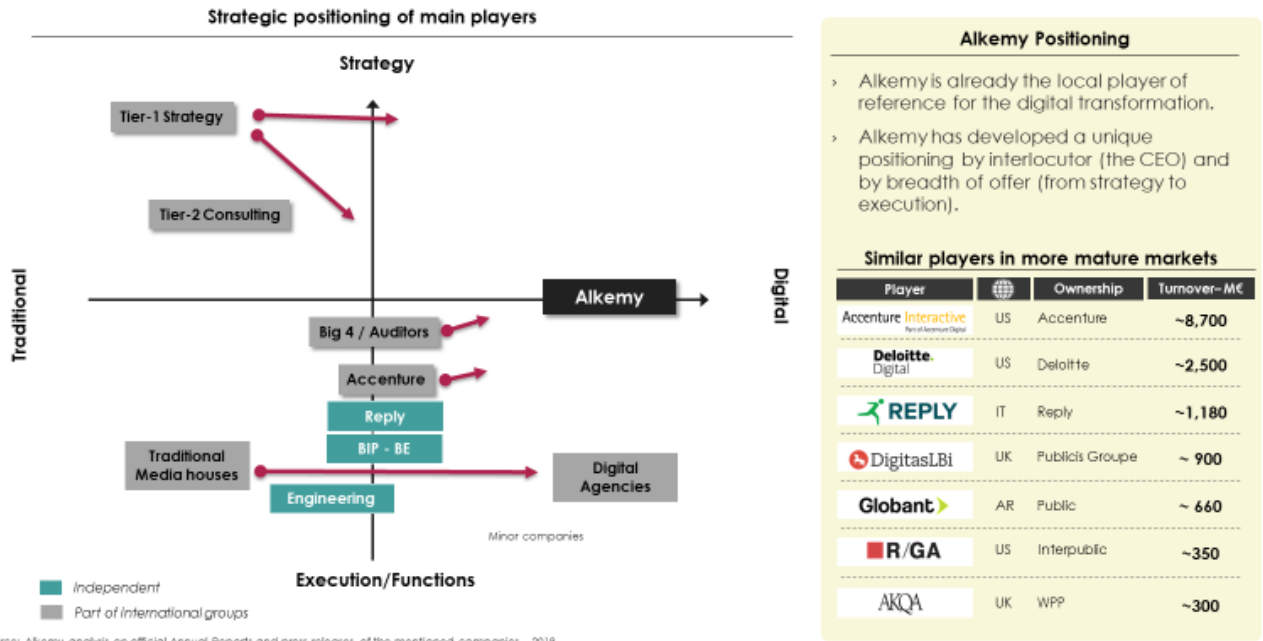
Strategic positioning of main players

Strategy

Tier-1 Strategy

Tier-2 Consulting

Traditional

Digital

Alkemy

Big 4 / Auditors

Accenture

Reply

BIP - BE

Traditional Media houses

Digital Agencies

Engineering

Minor companies

Execution/Functions

Independent

Part of international groups

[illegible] Alkemy analysis on official Annual Reports and press releases of the mentioned companies – 2018

Alkemy Positioning

› Alkemy is already the local player of reference for the digital transformation.

› Alkemy has developed a unique positioning by interlocutor (the CEO) and by breadth of offer (from strategy to execution).

Similar players in more mature markets

| Player | | Ownership | Turnover~ M€ |
|---|---|---|---|
| Accenture Interactive Part of Accenture Digital | US | Accenture | ~8,700 |
| Deloitte. Digital | US | Deloitte | ~2,500 |
| REPLY | IT | Reply | ~1,180 |
| DigitasLBi | UK | Publicis Groupe | ~ 900 |
| Globant | AR | Public | ~ 660 |
| R/GA | US | Interpublic | ~350 |
| AKQA | UK | WPP | ~300 |